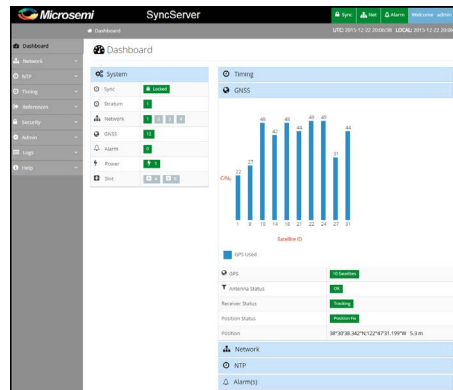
Microsemi SyncServer

Sync Net Alarm Welcome admin

Dashboard

UTC: 2015-12-22 20:06:36 LOCAL: 2015-12-22 20:06

Dashboard
Network
NTP
Timing
References
Security
Admin
Logs
Help

Dashboard

System

Sync Locked
Stratum 1
Network 1 2 3 4
GNSS 12
Alarm 9
Power 1
Slot A B

Timing

GNSS

C/N₀

22 27 46 42 46 44 48 46 31 44

1 8 10 14 18 21 22 24 27 31

Satellite ID

GPS Used

GPS 10 Satellites
Antenna Status OK
Receiver Status Tracking
Position Status Position Fix
Position 38°30'38.342"N,122°47'31.199"W 5.3 m

Network

NTP

Alarm(s)